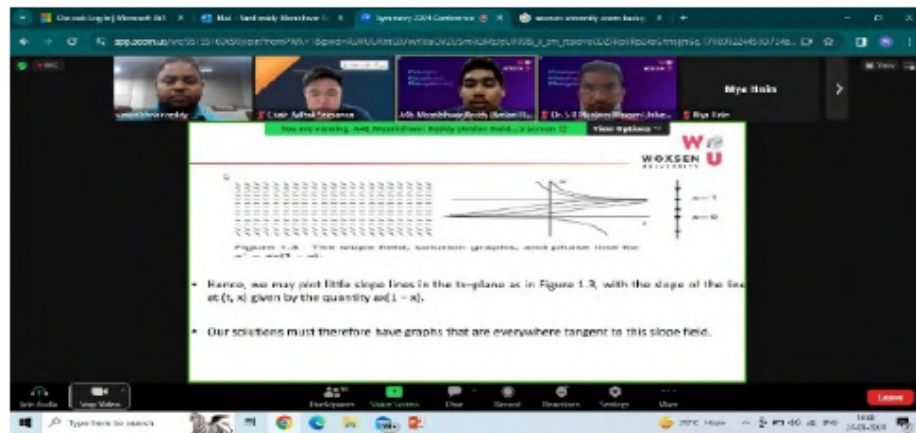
Oturum Açın | Microsoft 365 | Mat - Nardi mdy Blanshave | Symmetry 2024 Conference | woxsen university zoom backg

app.zoom.us/wc/55157606/join?from?WK=1&pwd=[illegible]

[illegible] | Clair Adhal Sassanan | Mr. Mozakhuan Beddy (Woxsen U... | Dr. S V Bhanu Bhagat (Uni... | Mya Eain

Mya Eain

You are viewing A46 Mozakhuan Beddy (Woxsen Hold...)'s screen | View Options

WOXSEN U UNIVERSITY

$x=1$

$x=0$

Figure 1.3 The slope field, solution graphs, and phase line for $x' = ax(1-x)$.

• Hence, we may plot little slope lines in the tx-plane as in Figure 1.3, with the slope of the line at (t, x) given by the quantity ax(1 − x).

• Our solutions must therefore have graphs that are everywhere tangent to this slope field.

Join Audio | Stop Video | Participants | Share Screen | Chat | Record | Reactions | Settings | More | Leave

Type here to search

29°C Haze | ENG | 14:58 | 24-08-2024